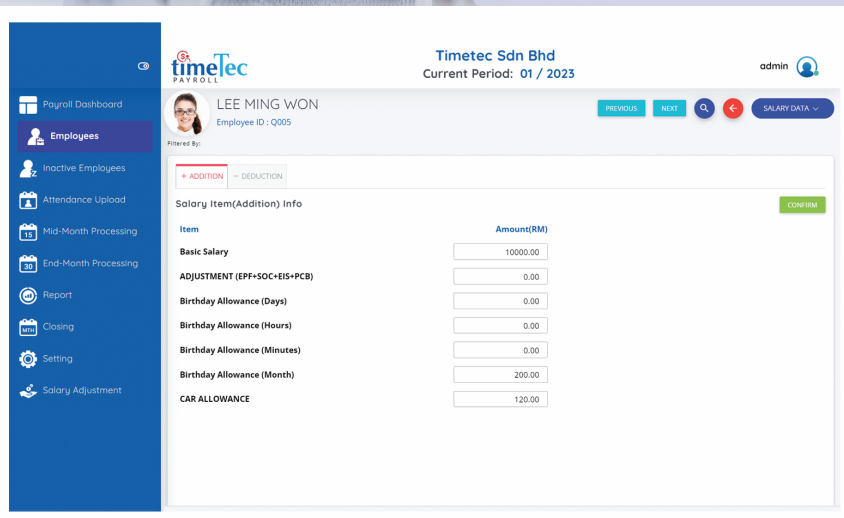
timeTec PAYROLL

Timetec Sdn Bhd
Current Period: 01 / 2023

admin

Payroll Dashboard
Employees
Inactive Employees
Attendance Upload
15 Mid-Month Processing
30 End-Month Processing
Report
MTH Closing
Setting
Salary Adjustment

LEE MING WON
Employee ID : Q005
Filtered By:

PREVIOUS NEXT SALARY DATA

+ ADDITION − DEDUCTION

Salary Item(Addition) Info

CONFIRM

| Item | Amount(RM) |
|---|---|
| Basic Salary | 10000.00 |
| ADJUSTMENT (EPF+SOC+EIS+PCB) | 0.00 |
| Birthday Allowance (Days) | 0.00 |
| Birthday Allowance (Hours) | 0.00 |
| Birthday Allowance (Minutes) | 0.00 |
| Birthday Allowance (Month) | 200.00 |
| CAR ALLOWANCE | 120.00 |